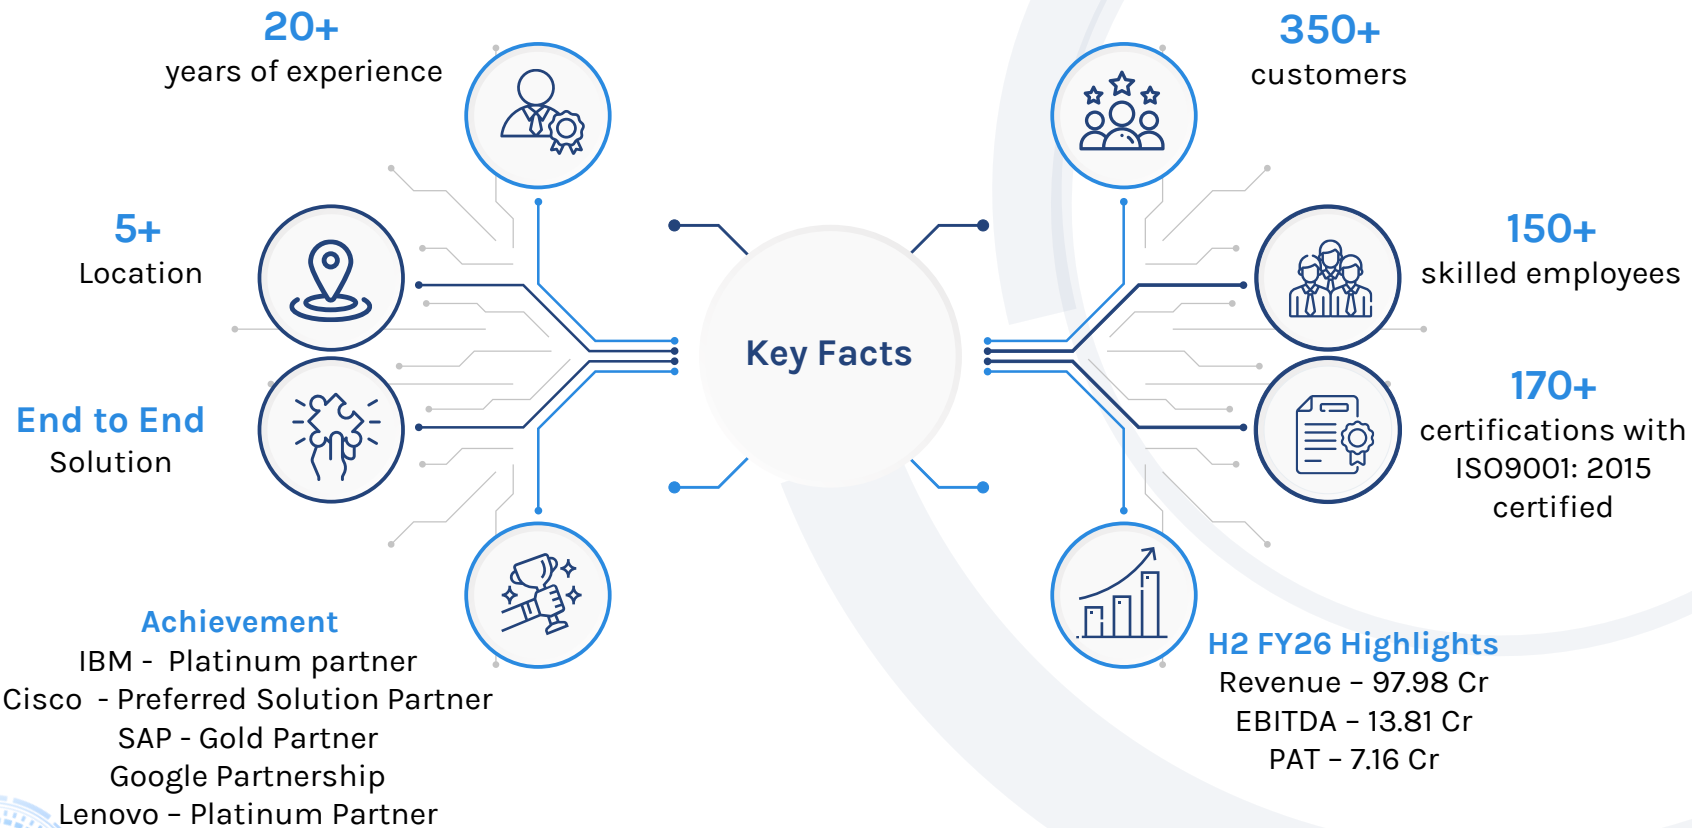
20+
years of experience

5+
Location

End to End
Solution

Achievement
IBM - Platinum partner
Cisco - Preferred Solution Partner
SAP - Gold Partner
Google Partnership
Lenovo – Platinum Partner

Key Facts

350+
customers

150+
skilled employees

170+
certifications with ISO9001: 2015 certified

H2 FY26 Highlights
Revenue – 97.98 Cr
EBITDA – 13.81 Cr
PAT – 7.16 Cr